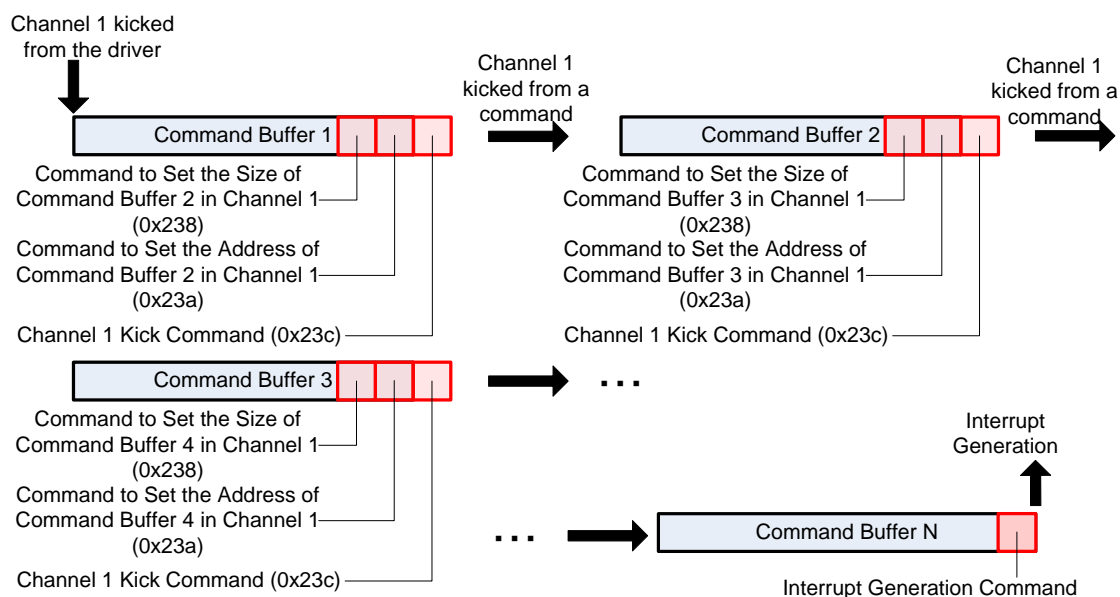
Channel 1 kicked from the driver

Command Buffer 1

Channel 1 kicked from a command

Command Buffer 2

Channel 1 kicked from a command

Command to Set the Size of Command Buffer 2 in Channel 1 (0x238)

Command to Set the Address of Command Buffer 2 in Channel 1 (0x23a)

Channel 1 Kick Command (0x23c)

Command to Set the Size of Command Buffer 3 in Channel 1 (0x238)

Command to Set the Address of Command Buffer 3 in Channel 1 (0x23a)

Channel 1 Kick Command (0x23c)

Command Buffer 3

...

Command to Set the Size of Command Buffer 4 in Channel 1 (0x238)

Command to Set the Address of Command Buffer 4 in Channel 1 (0x23a)

Channel 1 Kick Command (0x23c)

Interrupt Generation

...

Command Buffer N

Interrupt Generation Command